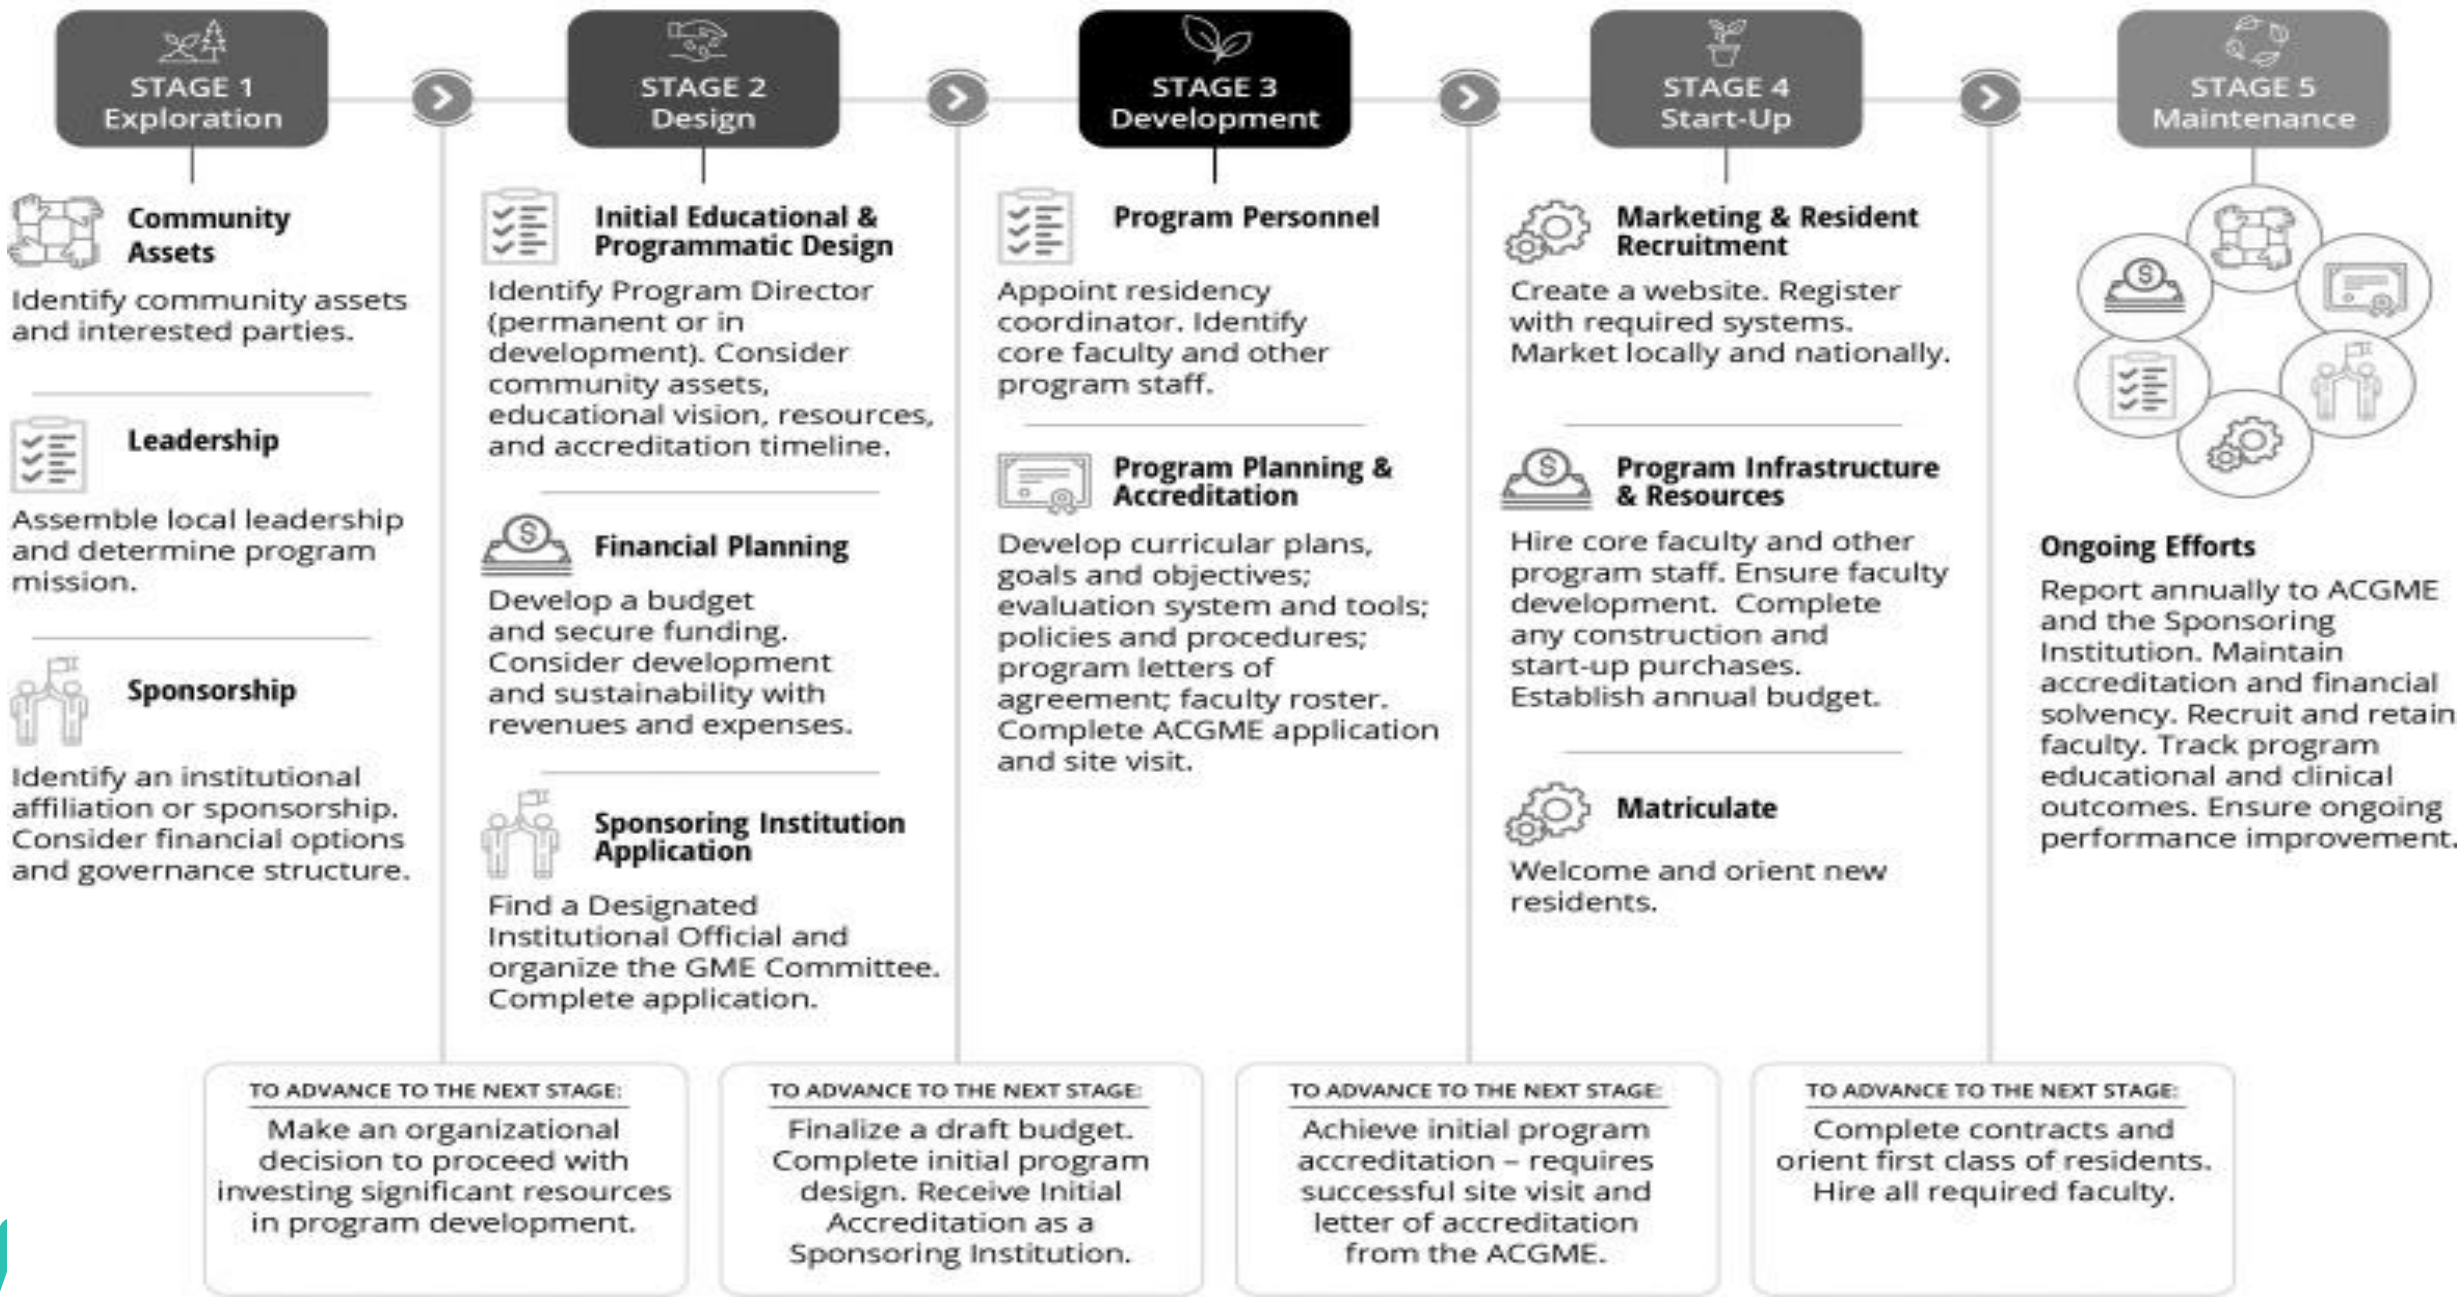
STAGE 1
Exploration

STAGE 2
Design

STAGE 3
Development

STAGE 4
Start-Up

STAGE 5
Maintenance

Community Assets

Identify community assets and interested parties.

Leadership

Assemble local leadership and determine program mission.

Sponsorship

Identify an institutional affiliation or sponsorship. Consider financial options and governance structure.

Initial Educational & Programmatic Design

Identify Program Director (permanent or in development). Consider community assets, educational vision, resources, and accreditation timeline.

Financial Planning

Develop a budget and secure funding. Consider development and sustainability with revenues and expenses.

Sponsoring Institution Application

Find a Designated Institutional Official and organize the GME Committee. Complete application.

Program Personnel

Appoint residency coordinator. Identify core faculty and other program staff.

Program Planning & Accreditation

Develop curricular plans, goals and objectives; evaluation system and tools; policies and procedures; program letters of agreement; faculty roster. Complete ACGME application and site visit.

Marketing & Resident Recruitment

Create a website. Register with required systems. Market locally and nationally.

Program Infrastructure & Resources

Hire core faculty and other program staff. Ensure faculty development. Complete any construction and start-up purchases. Establish annual budget.

Matriculate

Welcome and orient new residents.

Ongoing Efforts

Report annually to ACGME and the Sponsoring Institution. Maintain accreditation and financial solvency. Recruit and retain faculty. Track program educational and clinical outcomes. Ensure ongoing performance improvement.

TO ADVANCE TO THE NEXT STAGE:
Make an organizational decision to proceed with investing significant resources in program development.

TO ADVANCE TO THE NEXT STAGE:
Finalize a draft budget. Complete initial program design. Receive Initial Accreditation as a Sponsoring Institution.

TO ADVANCE TO THE NEXT STAGE:
Achieve initial program accreditation – requires successful site visit and letter of accreditation from the ACGME.

TO ADVANCE TO THE NEXT STAGE:
Complete contracts and orient first class of residents. Hire all required faculty.